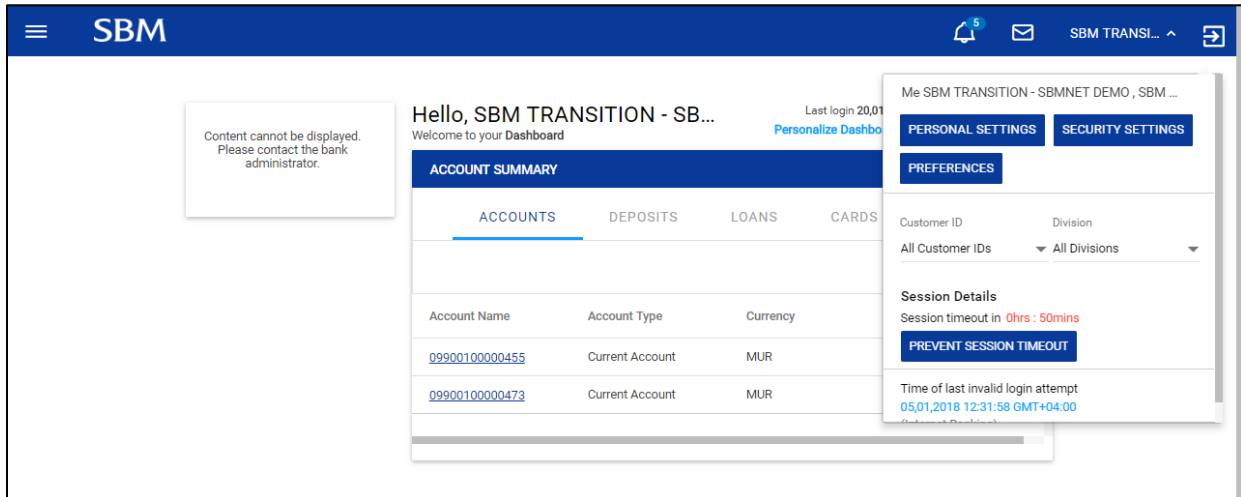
SBM

5

SBM TRANSI... ^

Content cannot be displayed. Please contact the bank administrator.

Hello, SBM TRANSITION - SB...
Welcome to your **Dashboard**

Last login 20,01
Personalize Dashbo

ACCOUNT SUMMARY

ACCOUNTS DEPOSITS LOANS CARDS

| Account Name | Account Type | Currency |
|---|---|---|
| 09900100000455 | Current Account | MUR |
| 09900100000473 | Current Account | MUR |

Me SBM TRANSITION - SBMNET DEMO , SBM ...

PERSONAL SETTINGS SECURITY SETTINGS

PREFERENCES

Customer ID
All Customer IDs

Division
All Divisions

Session Details
Session timeout in 0hrs : 50mins

PREVENT SESSION TIMEOUT

Time of last invalid login attempt
05,01,2018 12:31:58 GMT+04:00
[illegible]